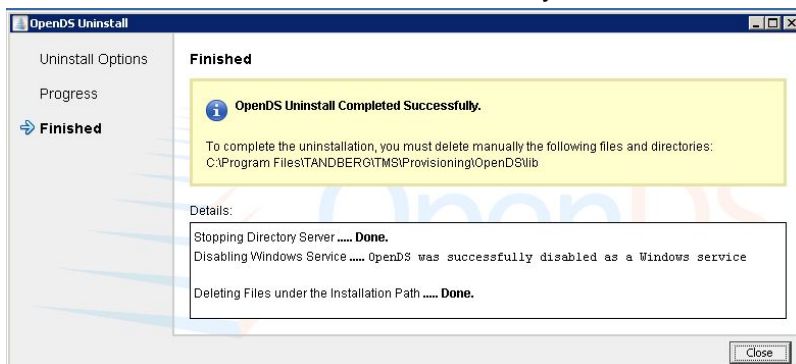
OpenDS Uninstall

Uninstall Options

Progress

Finished

Finished

OpenDS Uninstall Completed Successfully.

To complete the uninstallation, you must delete manually the following files and directories:
C:\Program Files\TANDBERG\TMS\Provisioning\OpenDS\lib

Details:

Stopping Directory Server ..... Done.
Disabling Windows Service ..... OpenDS was successfully disabled as a Windows service

Deleting Files under the Installation Path ..... Done.

Close